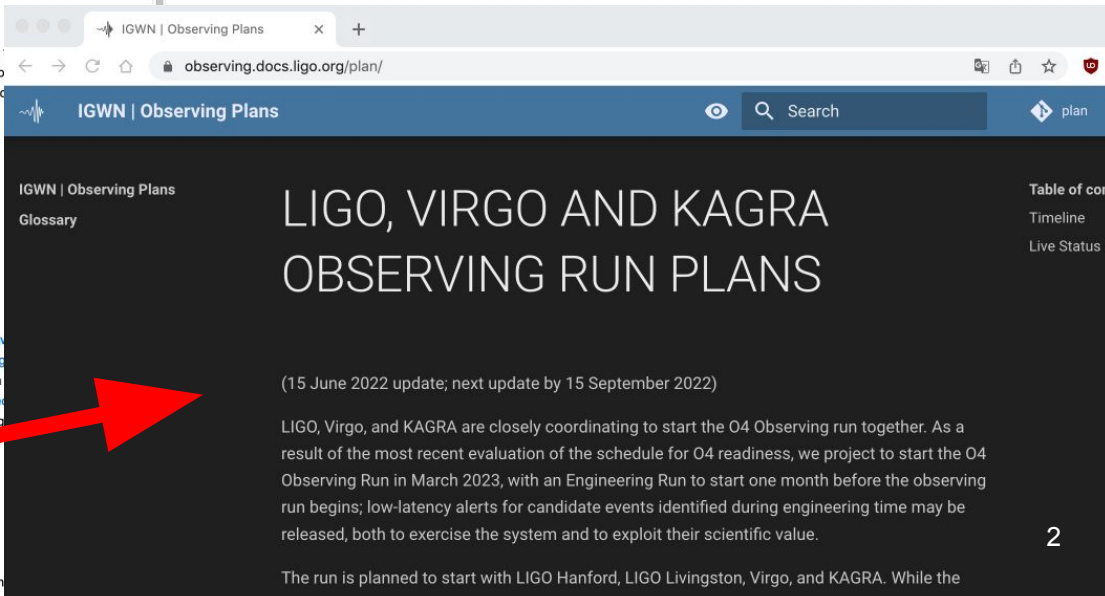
IGWN | Observing Plans ×

observing.docs.ligo.org/plan/

IGWN | Observing Plans

Search

plan

IGWN | Observing Plans

Glossary

LIGO, VIRGO AND KAGRA OBSERVING RUN PLANS

Table of co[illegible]

Timeline

Live Status

(15 June 2022 update; next update by 15 September 2022)

LIGO, Virgo, and KAGRA are closely coordinating to start the O4 Observing run together. As a result of the most recent evaluation of the schedule for O4 readiness, we project to start the O4 Observing Run in March 2023, with an Engineering Run to start one month before the observing run begins; low-latency alerts for candidate events identified during engineering time may be released, both to exercise the system and to exploit their scientific value.

2

The run is planned to start with LIGO Hanford, LIGO Livingston, Virgo, and KAGRA. While the